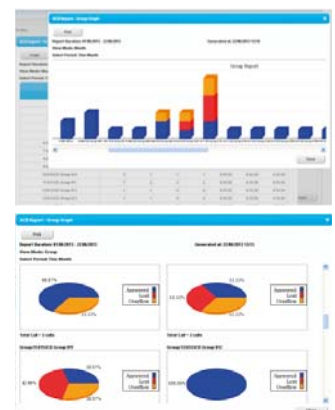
ACD Report - Group Graph

Print

Report Duration: 01/06/2013 - 22/06/2013

Generated at: 22/06/2013 12:15

View Mode: Month

Select Format: Day Month

Group Report

Close

ACD Report - Group Graph

Print

Report Duration: 01/06/2013 - 22/06/2013

Generated at: 22/06/2013 12:15

View Mode: Group

Select Format: Day Month

66.67%

33.33%

Answered
Lost
Overflow

33.33%

33.33%

33.33%

Answered
Lost
Overflow

Total Call = 3 calls

Group:CS/EVOCS Group 01

Group:CS/EVOCS Group 02

66.67%

33.33%

Answered
Lost
Overflow

100.00%

Answered
Lost
Overflow